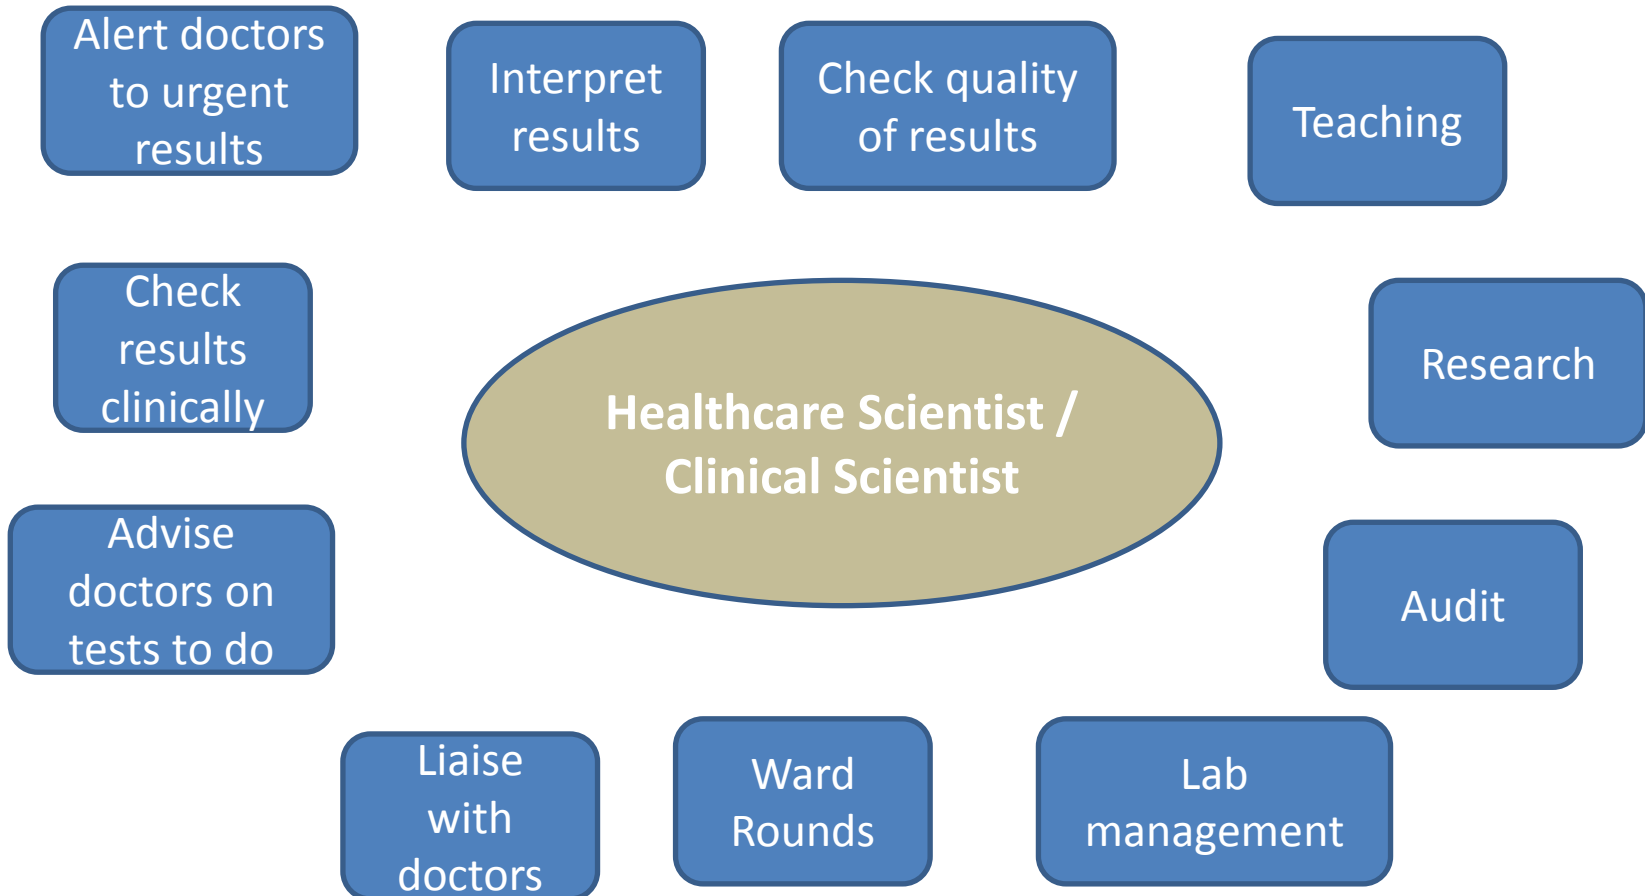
Alert doctors to urgent results

Interpret results

Check quality of results

Teaching

Check results clinically

Healthcare Scientist / Clinical Scientist

Research

Advise doctors on tests to do

Audit

Liaise with doctors

Ward Rounds

Lab management